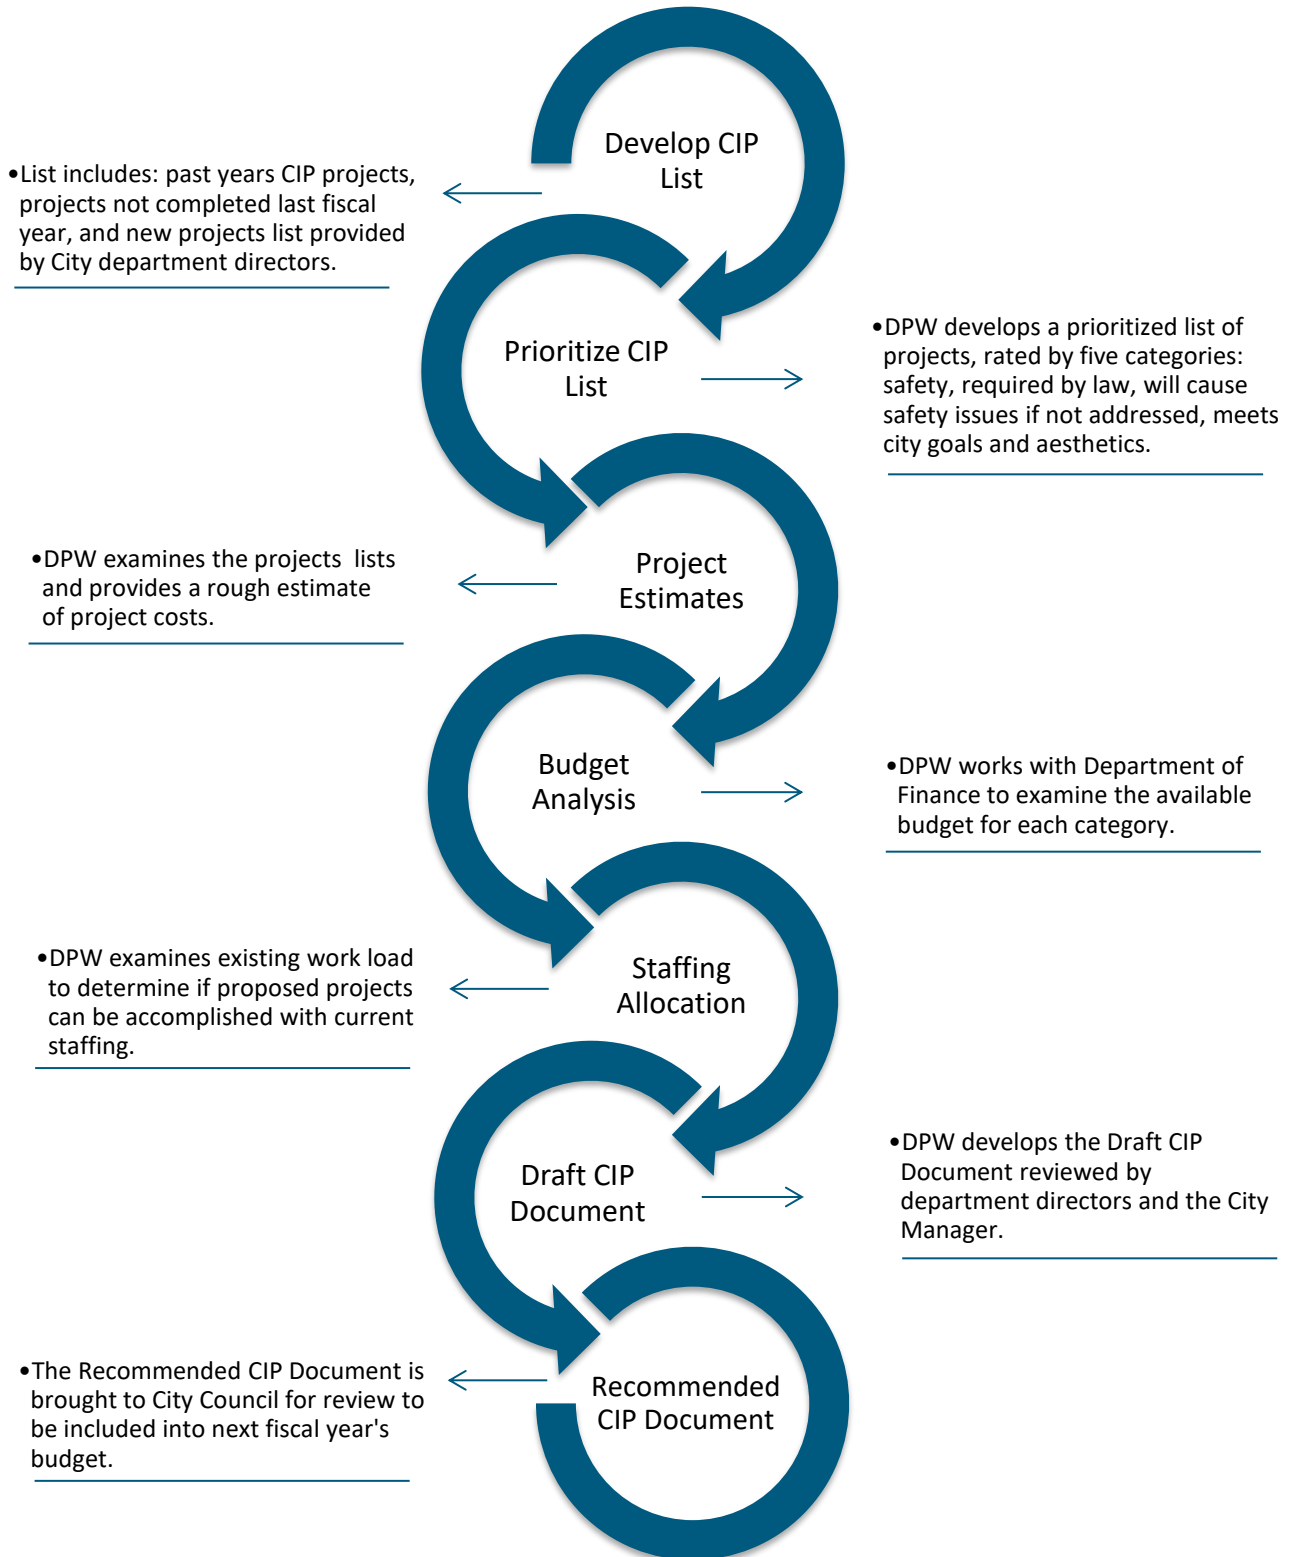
Develop CIP List

•List includes: past years CIP projects, projects not completed last fiscal year, and new projects list provided by City department directors.

Prioritize CIP List

•DPW develops a prioritized list of projects, rated by five categories: safety, required by law, will cause safety issues if not addressed, meets city goals and aesthetics.

Project Estimates

•DPW examines the projects lists and provides a rough estimate of project costs.

Budget Analysis

•DPW works with Department of Finance to examine the available budget for each category.

Staffing Allocation

•DPW examines existing work load to determine if proposed projects can be accomplished with current staffing.

Draft CIP Document

•DPW develops the Draft CIP Document reviewed by department directors and the City Manager.

Recommended CIP Document

•The Recommended CIP Document is brought to City Council for review to be included into next fiscal year's budget.